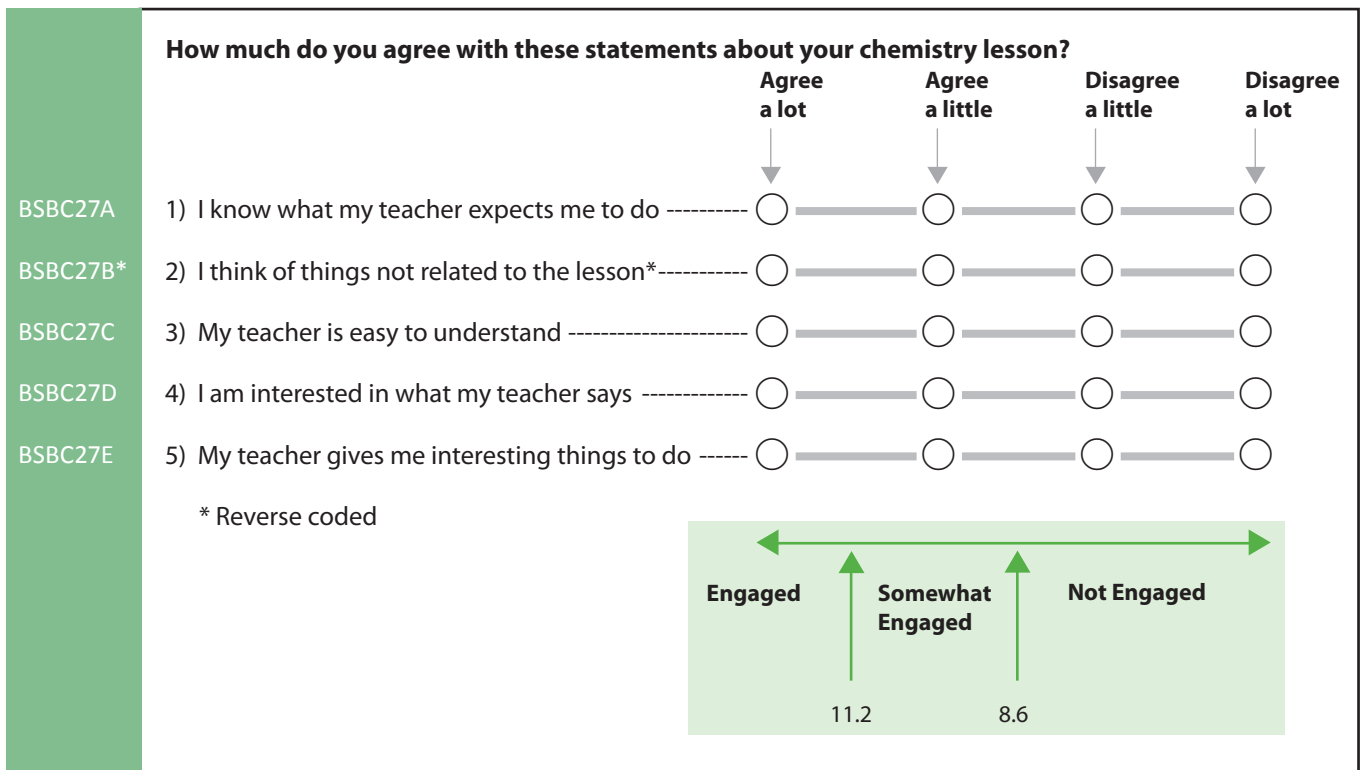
How much do you agree with these statements about your chemistry lesson?

Agree a lot | Agree a little | Disagree a little | Disagree a lot

BSBC27A 1) I know what my teacher expects me to do ----------

BSBC27B* 2) I think of things not related to the lesson*-----------

BSBC27C 3) My teacher is easy to understand ----------------------

BSBC27D 4) I am interested in what my teacher says -------------

BSBC27E 5) My teacher gives me interesting things to do ------

* Reverse coded

Engaged | Somewhat Engaged | Not Engaged

11.2 8.6